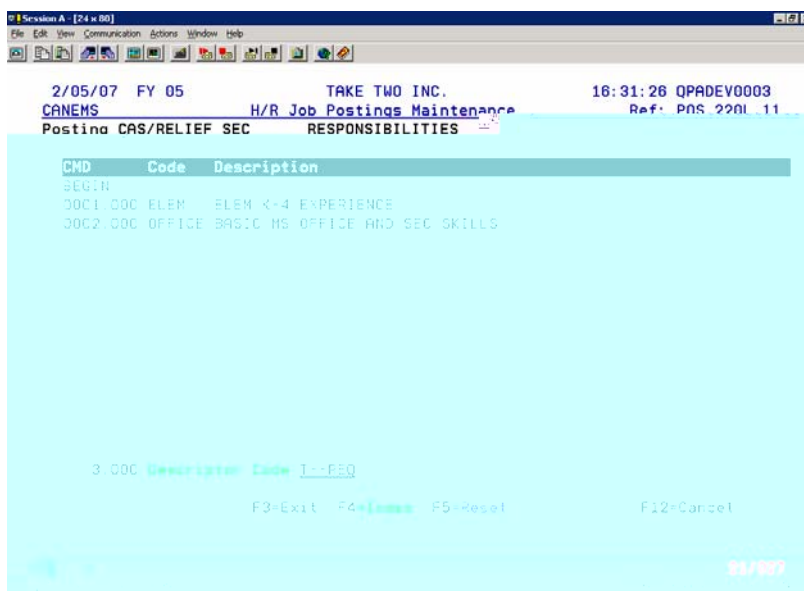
Session A - [24 x 80]
File Edit View Communication Actions Window Help

2/05/07 FY 05 TAKE TWO INC. 16:31:26 QPADEV0003
CANEMS H/R Job Postings Maintenance Ref: POS 220L 11
Posting CAS/RELIEF SEC RESPONSIBILITIES

| CMD | Code | Description |
|---|---|---|
| BEGIN | | |
| 0001.000 | ELEM | ELEM K-4 EXPERIENCE |
| 0002.000 | OFFICE | BASIC MS OFFICE AND SEC SKILLS |

3.000 Descriptor Code I--FEQ

F3=Exit F4=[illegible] F5=Reset F12=Cancel

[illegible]